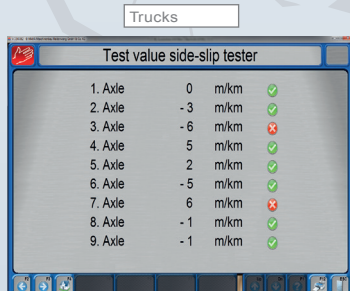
Trucks

Test value side-slip tester

| | | | |
|---|---|---|---|
| 1. Axle | 0 | m/km | ✓ |
| 2. Axle | - 3 | m/km | ✓ |
| 3. Axle | - 6 | m/km | ✗ |
| 4. Axle | 5 | m/km | ✓ |
| 5. Axle | 2 | m/km | ✓ |
| 6. Axle | - 5 | m/km | ✓ |
| 7. Axle | 6 | m/km | ✗ |
| 8. Axle | - 1 | m/km | ✓ |
| 9. Axle | - 1 | m/km | ✓ |